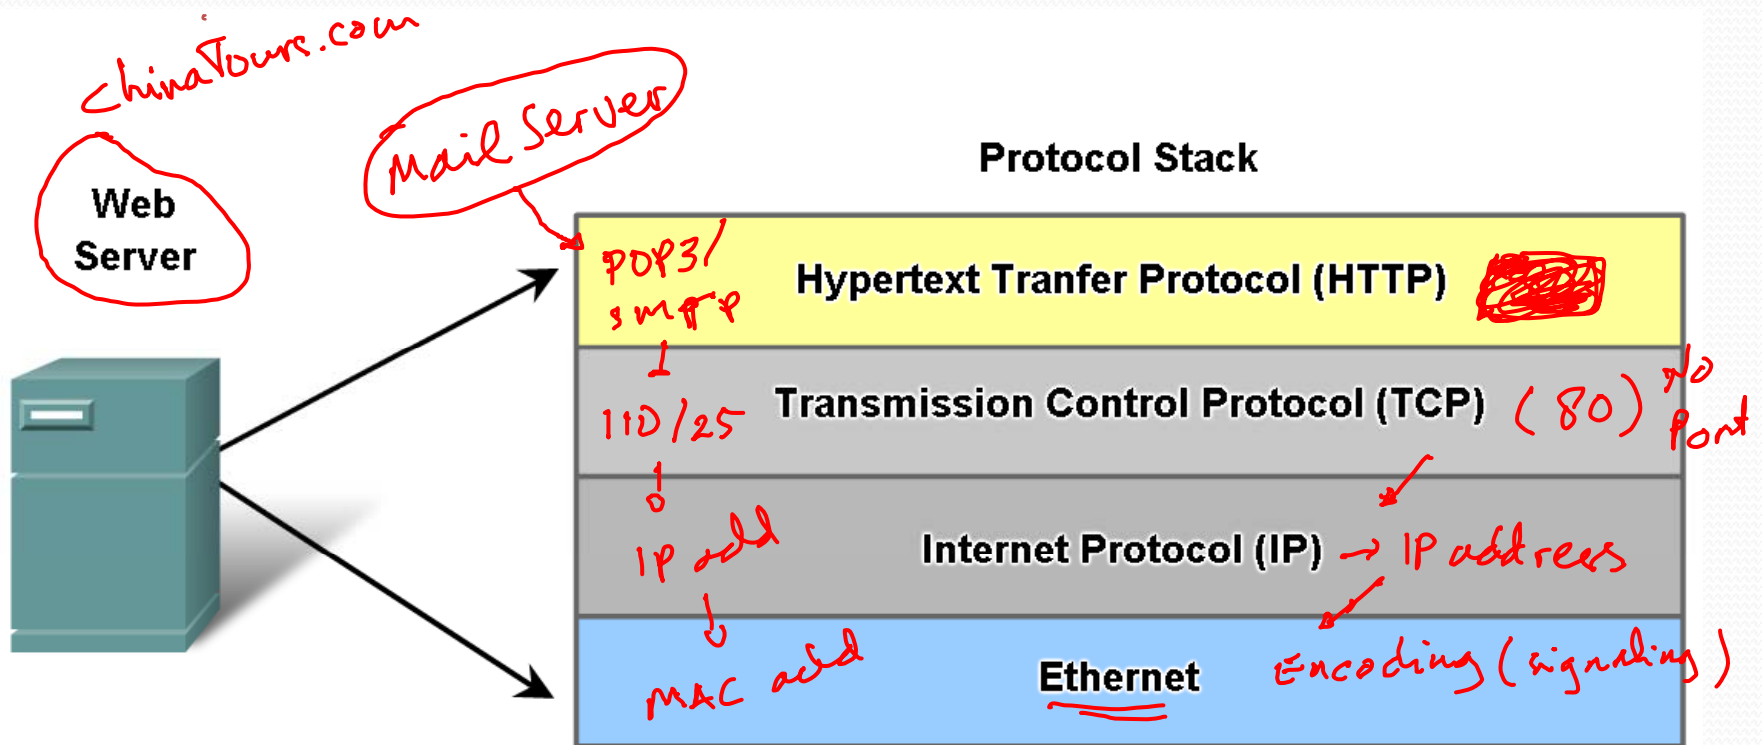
chinaTours.com

Mail Server

Web Server

Protocol Stack

POP3/ smtp

Hypertext Tranfer Protocol (HTTP) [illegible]

110/25

Transmission Control Protocol (TCP) (80) no Port

IP add

Internet Protocol (IP) → IP address

MAC add

Ethernet

Encoding (signaling)